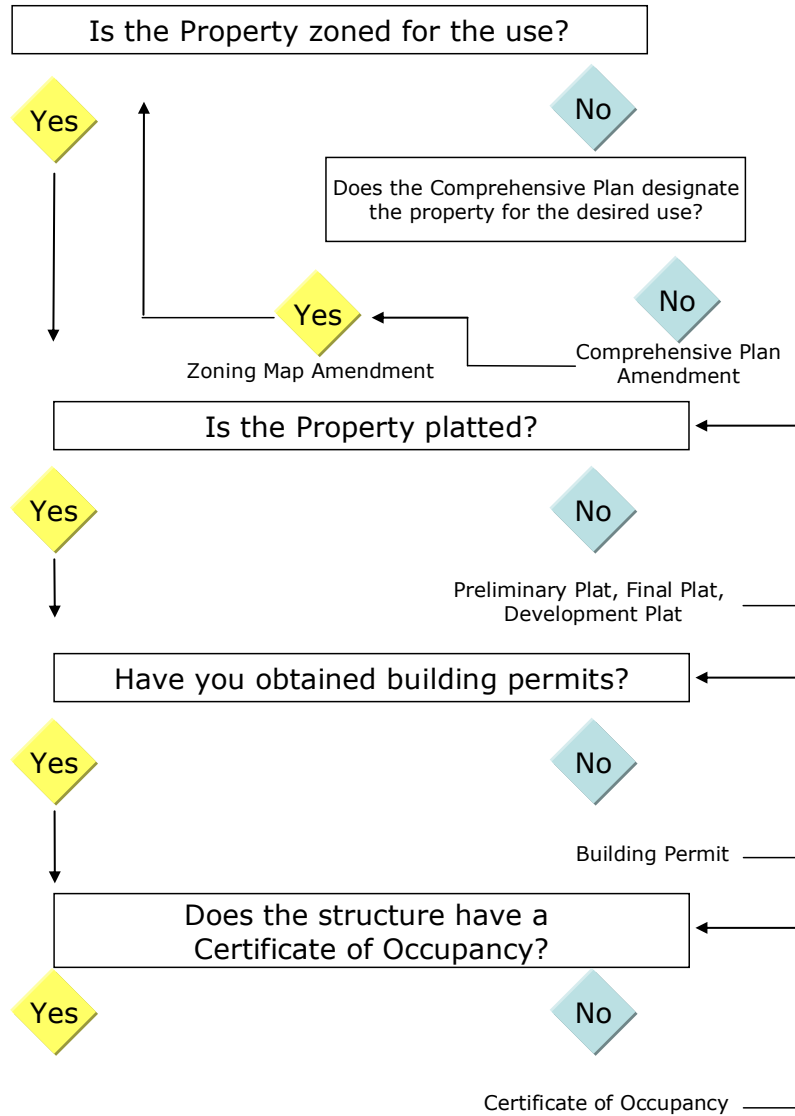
Is the Property zoned for the use?

Yes

No

Does the Comprehensive Plan designate the property for the desired use?

Yes

Zoning Map Amendment

No

Comprehensive Plan Amendment

Is the Property platted?

Yes

No

Preliminary Plat, Final Plat, Development Plat

Have you obtained building permits?

Yes

No

Building Permit

Does the structure have a Certificate of Occupancy?

Yes

No

Certificate of Occupancy